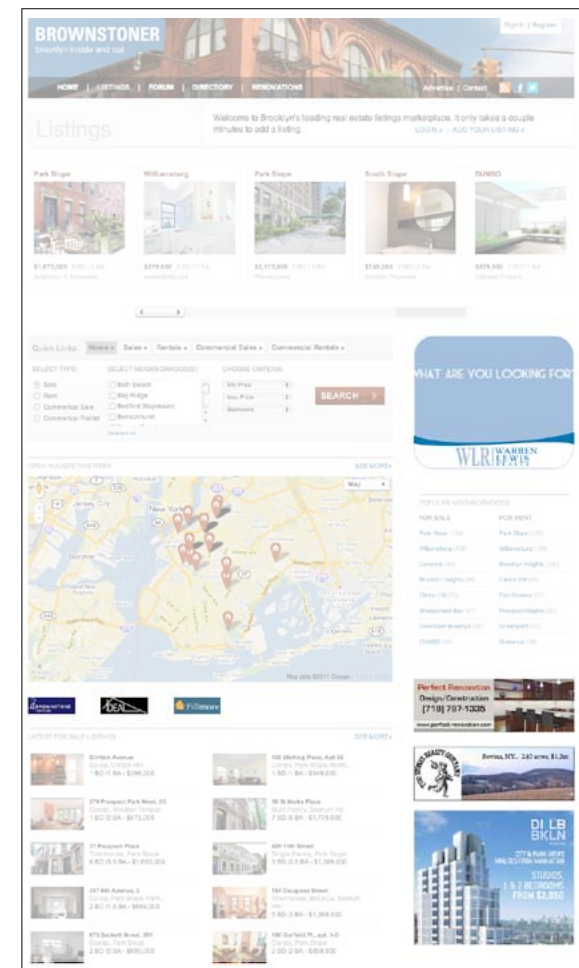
BROWNSTONER
brooklyn inside and out

Sign In | Register

HOME | LISTINGS | FORUM | DIRECTORY | RENOVATIONS

Advertise | Contact

Listings

Welcome to Brooklyn's leading real estate listings marketplace. It only takes a couple minutes to add a listing.
LOGIN » | ADD YOUR LISTING »

Park Slope
Williamsburg
Park Slope
South Slope
DUMBO

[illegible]
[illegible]
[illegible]
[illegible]
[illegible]

Quick Links: Home » Sales » Rentals » Commercial Sales » Commercial Rentals »

SELECT TYPE:
Sale
Rent
Commercial Sale
Commercial Rental

SELECT NEIGHBORHOOD(S):
Bath Beach
Bay Ridge
Bedford Stuyvesant
Bensonhurst
Select All

CHOOSE CRITERIA:
Min Price
Max Price
Bedrooms

SEARCH

OPEN HOUSES THIS WEEK
SEE MORE »

Map
New York
Jersey City
Map data ©2011 Google

LATEST FOR SALE LISTINGS
SEE MORE »

Clinton Avenue
Condo, Clinton Hill
1 BD / 1 BA · $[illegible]

276 Prospect Park West, 2S
Condo, Windsor Terrace
1 BD / 2 BA · $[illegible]

37 Prospect Place
Townhouse, Park Slope
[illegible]

287 6th Avenue, 3
Condo, Park Slope
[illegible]

473 Sackett Street, 201
Condo, Park Slope
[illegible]

100 Sterling Place, Apt 3A
Condo, Park Slope
1 BD / 1 BA · $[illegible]

36 St Marks Place
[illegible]
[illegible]

426 11th Street
Single Family, Park Slope
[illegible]

164 Douglass Street
Townhouse, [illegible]
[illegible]

196 Garfield Pl, apt. 1-D
Condo, Park Slope
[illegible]

WHAT ARE YOU LOOKING FOR?
WLR WARREN LEWIS

POPULAR NEIGHBORHOODS
FOR SALE
FOR RENT
Park Slope
Williamsburg
Gowanus
Brooklyn Heights
Clinton Hill
Greenwood Hts
Downtown Brooklyn
DUMBO
Park Slope
Williamsburg
Brooklyn Heights
Clinton Hill
Fort Greene
Prospect Heights
Greenpoint
Gowanus

Perfect Renovation
Design/Construction
(718) 787-1305
www.perfect-renovation.com

Sevina, NY... 240 acres, $1.2m

DI LB BKLN
STUDIOS, 1 & 2 BEDROOMS FROM $2,050